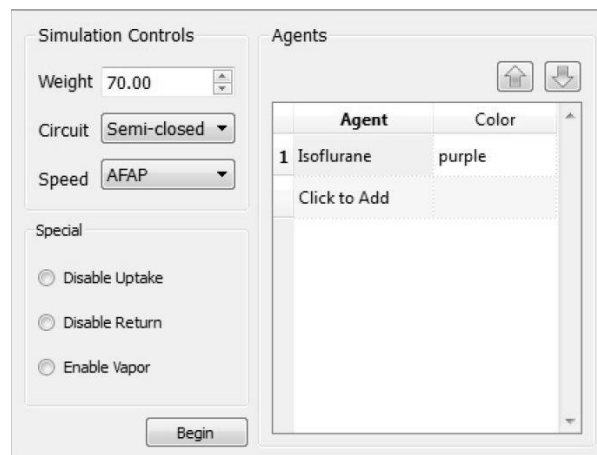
Simulation Controls

Weight 70.00

Circuit Semi-closed

Speed AFAP

Special

Disable Uptake

Disable Return

Enable Vapor

Begin

Agents

|   | Agent | Color |
|---|---|---|
| 1 | Isoflurane | purple |
|   | Click to Add |   |